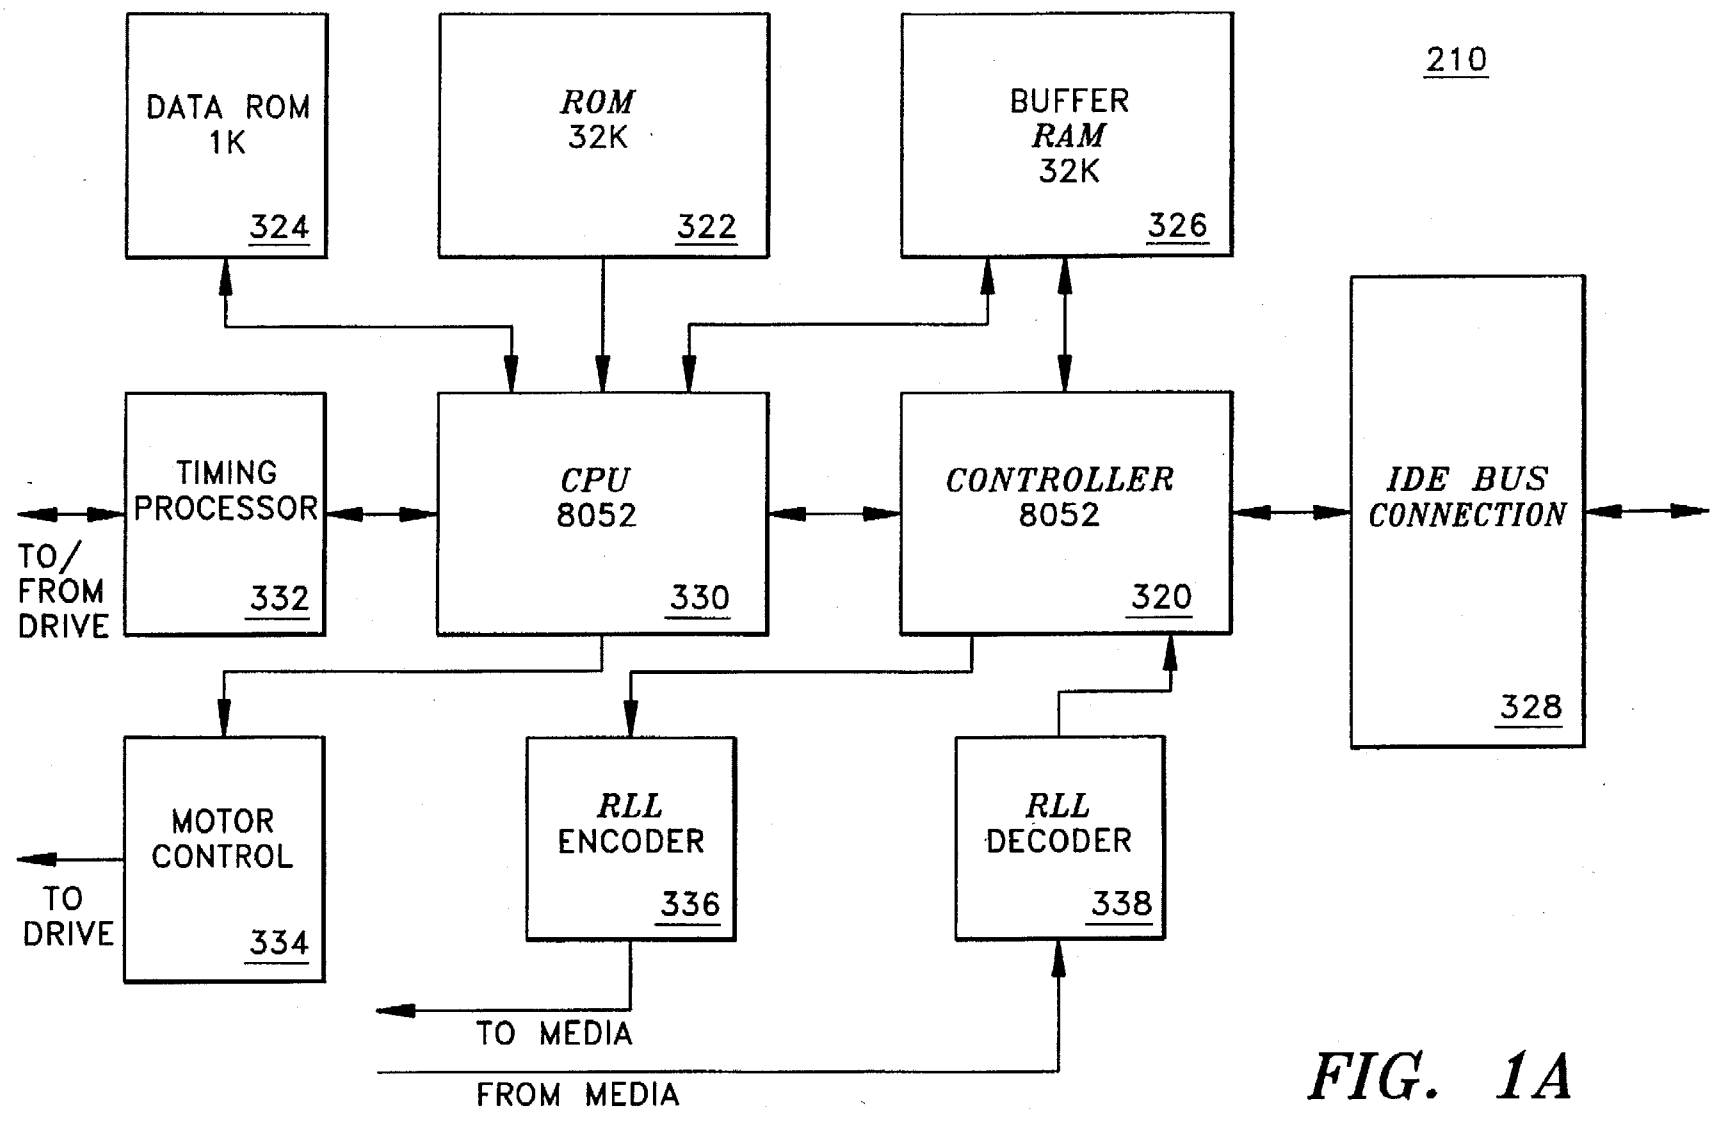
DATA ROM
1K
324

ROM
32K
322

BUFFER
RAM
32K
326

210

TIMING
PROCESSOR
332

TO/
FROM
DRIVE

CPU
8052
330

CONTROLLER
8052
320

IDE BUS
CONNECTION
328

MOTOR
CONTROL
334

TO
DRIVE

RLL
ENCODER
336

RLL
DECODER
338

TO MEDIA

FROM MEDIA

FIG. 1A